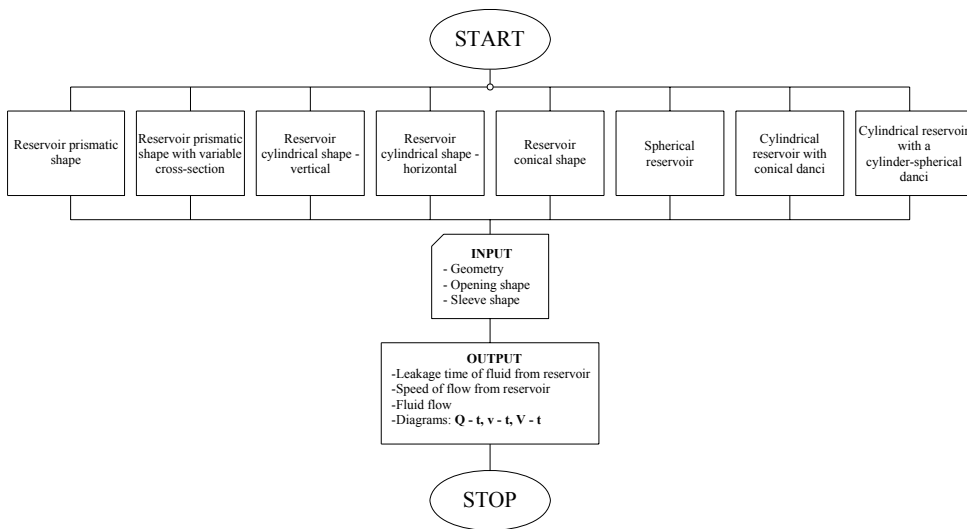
START

Reservoir prismatic shape

Reservoir prismatic shape with variable cross-section

Reservoir cylindrical shape - vertical

Reservoir cylindrical shape - horizontal

Reservoir conical shape

Spherical reservoir

Cylindrical reservoir with conical danci

Cylindrical reservoir with a cylinder-spherical danci

INPUT
- Geometry
- Opening shape
- Sleeve shape

OUTPUT
-Leakage time of fluid from reservoir
-Speed of flow from reservoir
-Fluid flow
-Diagrams: Q - t, v - t, V - t

STOP